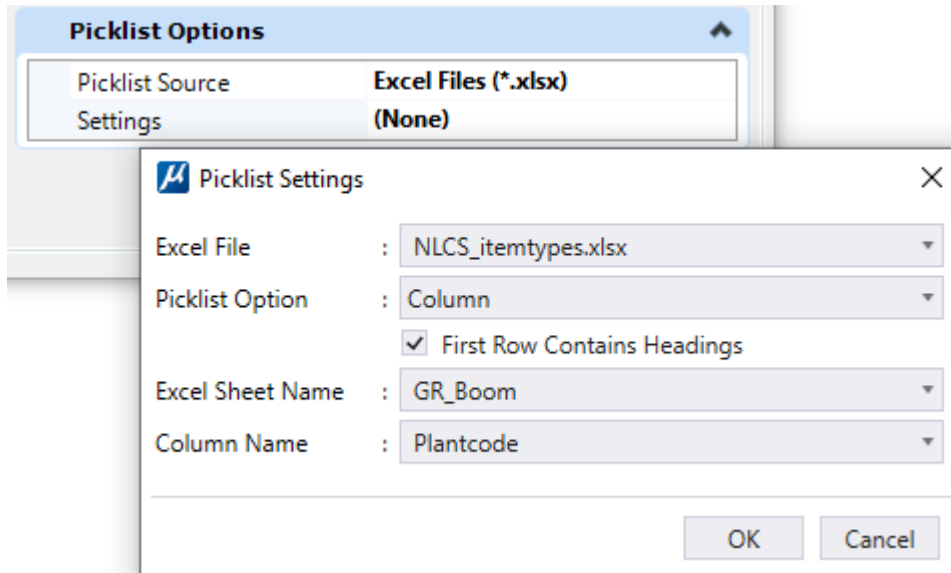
Picklist Options

| Picklist Source | Excel Files (*.xlsx) |
|---|---|
| Settings | (None) |

Picklist Settings

Excel File : NLCS_itemtypes.xlsx

Picklist Option : Column

First Row Contains Headings

Excel Sheet Name : GR_Boom

Column Name : Plantcode

OK Cancel